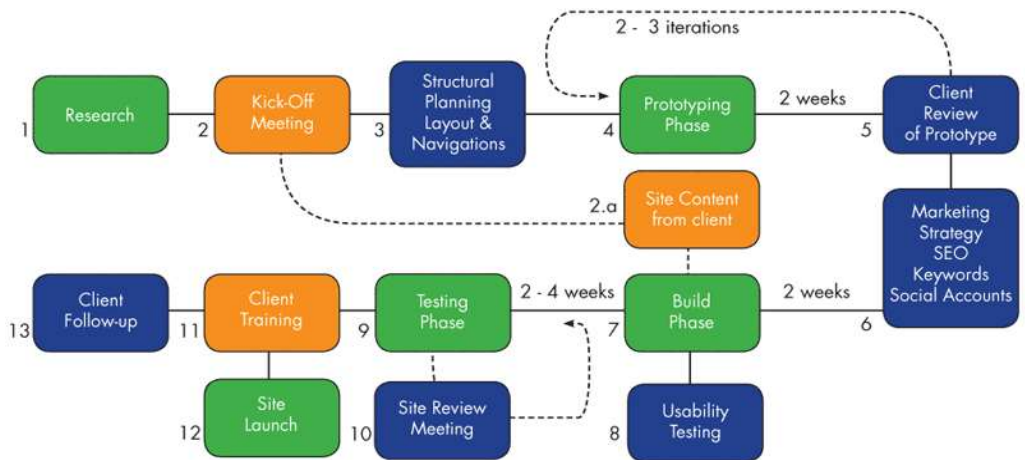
2 - 3 iterations

1 Research

2 Kick-Off Meeting

3 Structural Planning Layout & Navigations

4 Prototyping Phase

2 weeks

5 Client Review of Prototype

2.a Site Content from client

Marketing Strategy SEO Keywords Social Accounts

6

2 weeks

7 Build Phase

2 - 4 weeks

9 Testing Phase

11 Client Training

13 Client Follow-up

12 Site Launch

10 Site Review Meeting

8 Usability Testing